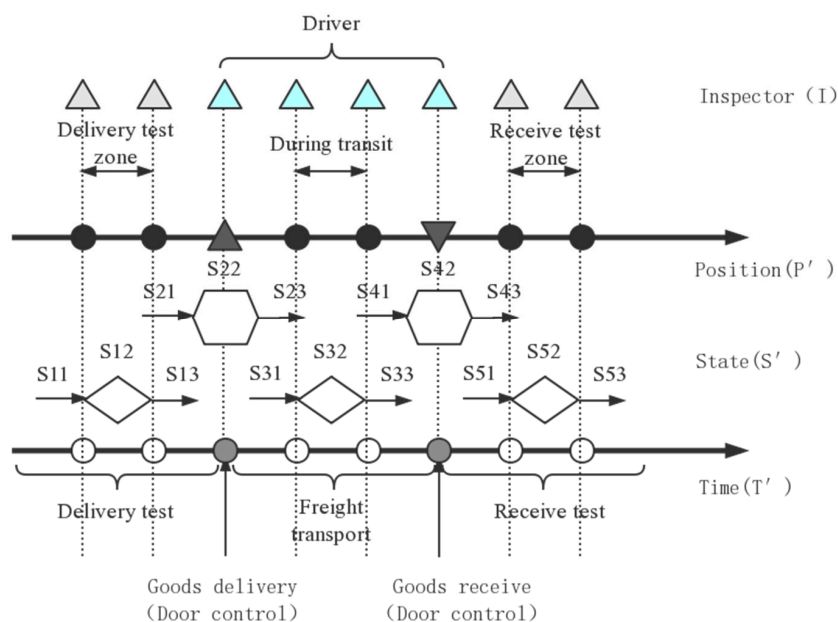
Driver

Inspector (I)

Delivery test zone

During transit

Receive test zone

S22

S42

Position(P′

S21

S23

S41

S43

S12

S32

S52

State(S′)

S11

S13

S31

S33

S51

S53

Time(T′)

Delivery test

Freight transport

Receive test

Goods delivery (Door control)

Goods receive (Door control)